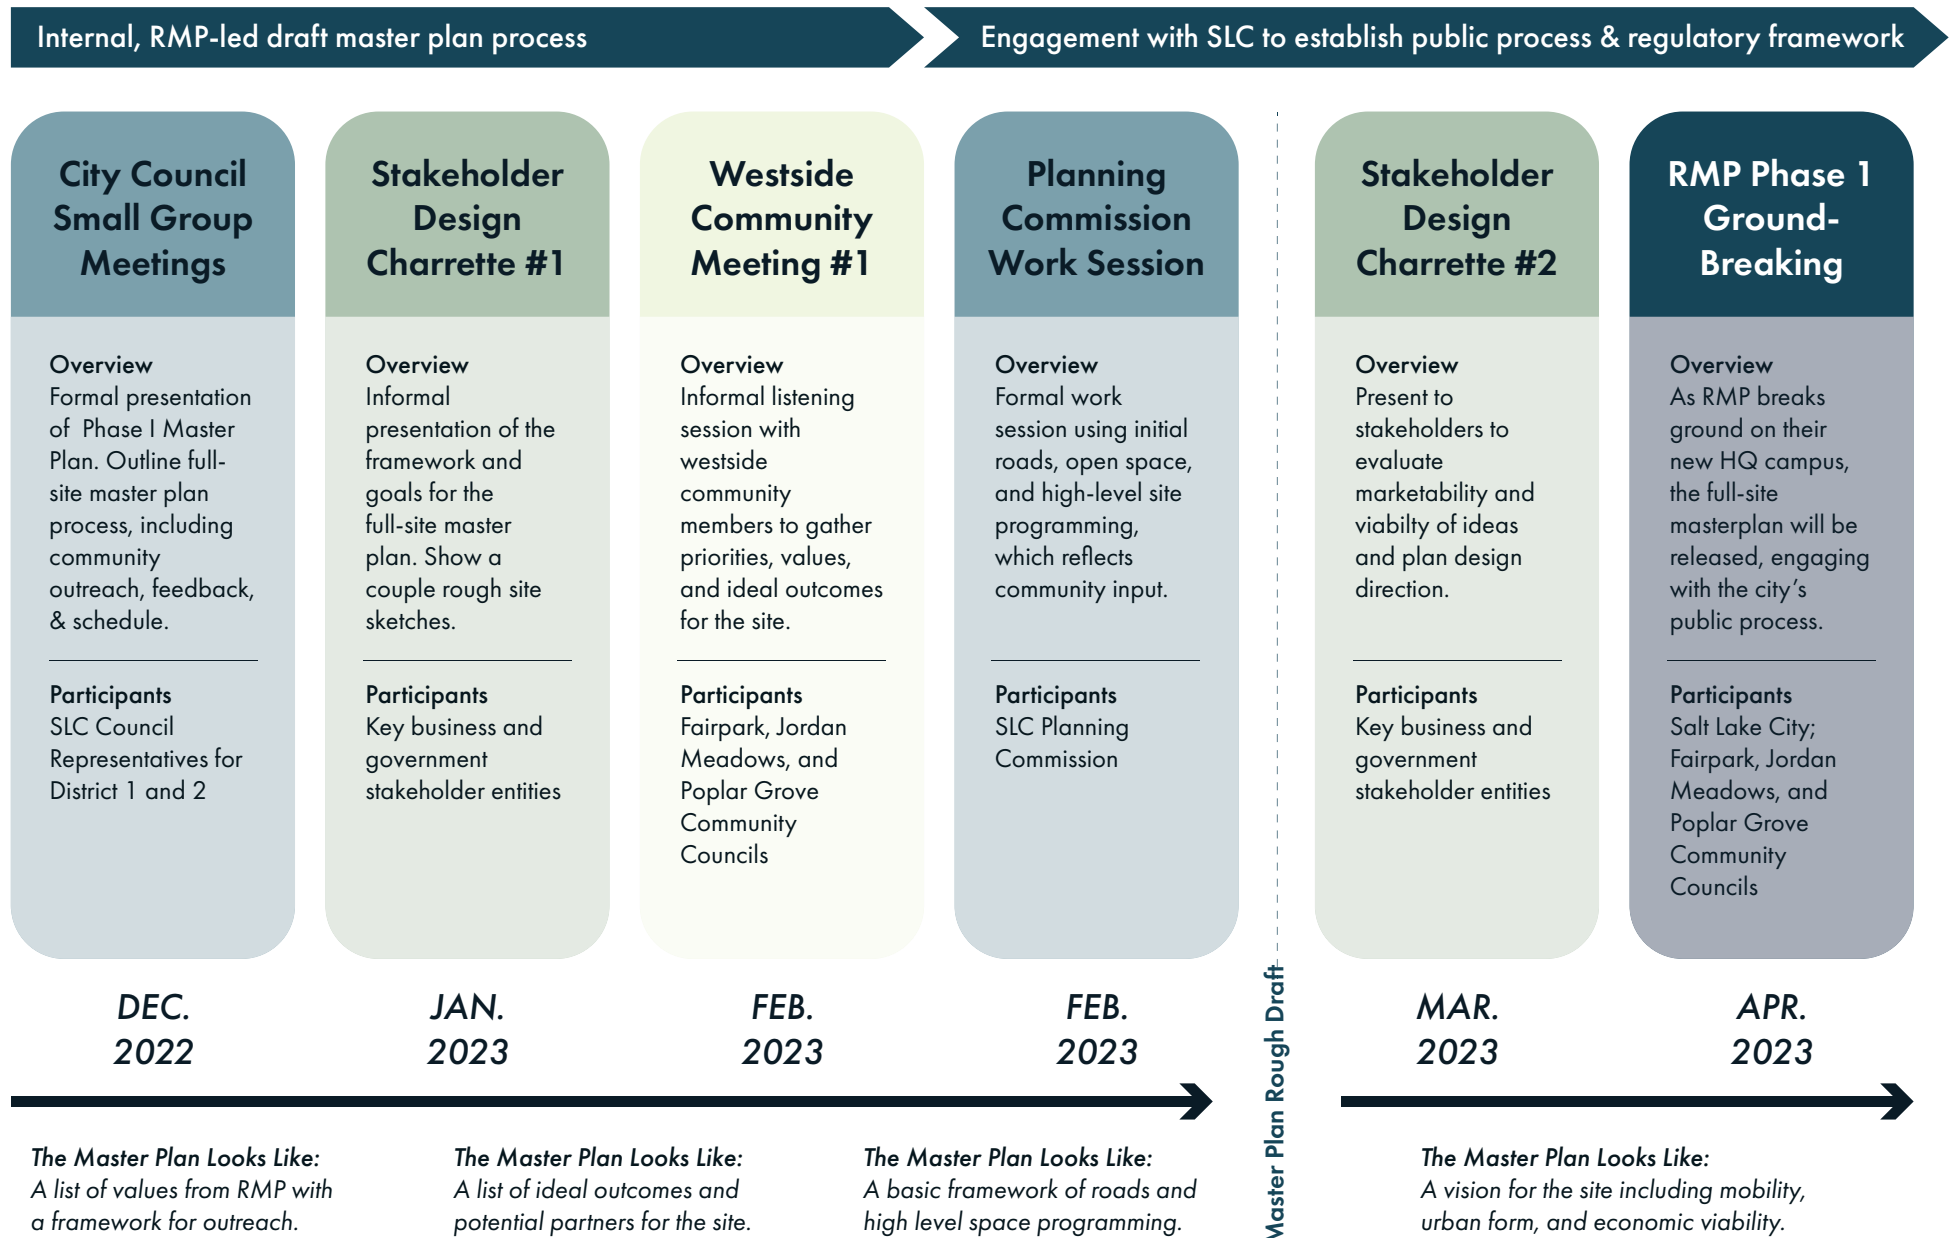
Internal, RMP-led draft master plan process

Engagement with SLC to establish public process & regulatory framework

City Council Small Group Meetings

Overview
Formal presentation of Phase I Master Plan. Outline full-site master plan process, including community outreach, feedback, & schedule.

Participants
SLC Council Representatives for District 1 and 2

DEC. 2022

Stakeholder Design Charrette #1

Overview
Informal presentation of the framework and goals for the full-site master plan. Show a couple rough site sketches.

Participants
Key business and government stakeholder entities

JAN. 2023

Westside Community Meeting #1

Overview
Informal listening session with westside community members to gather priorities, values, and ideal outcomes for the site.

Participants
Fairpark, Jordan Meadows, and Poplar Grove Community Councils

FEB. 2023

Planning Commission Work Session

Overview
Formal work session using initial roads, open space, and high-level site programming, which reflects community input.

Participants
SLC Planning Commission

FEB. 2023

Master Plan Rough Draft

Stakeholder Design Charrette #2

Overview
Present to stakeholders to evaluate marketability and viability of ideas and plan design direction.

Participants
Key business and government stakeholder entities

MAR. 2023

RMP Phase 1 Ground-Breaking

Overview
As RMP breaks ground on their new HQ campus, the full-site masterplan will be released, engaging with the city's public process.

Participants
Salt Lake City; Fairpark, Jordan Meadows, and Poplar Grove Community Councils

APR. 2023

The Master Plan Looks Like:
A list of values from RMP with a framework for outreach.

The Master Plan Looks Like:
A list of ideal outcomes and potential partners for the site.

The Master Plan Looks Like:
A basic framework of roads and high level space programming.

The Master Plan Looks Like:
A vision for the site including mobility, urban form, and economic viability.